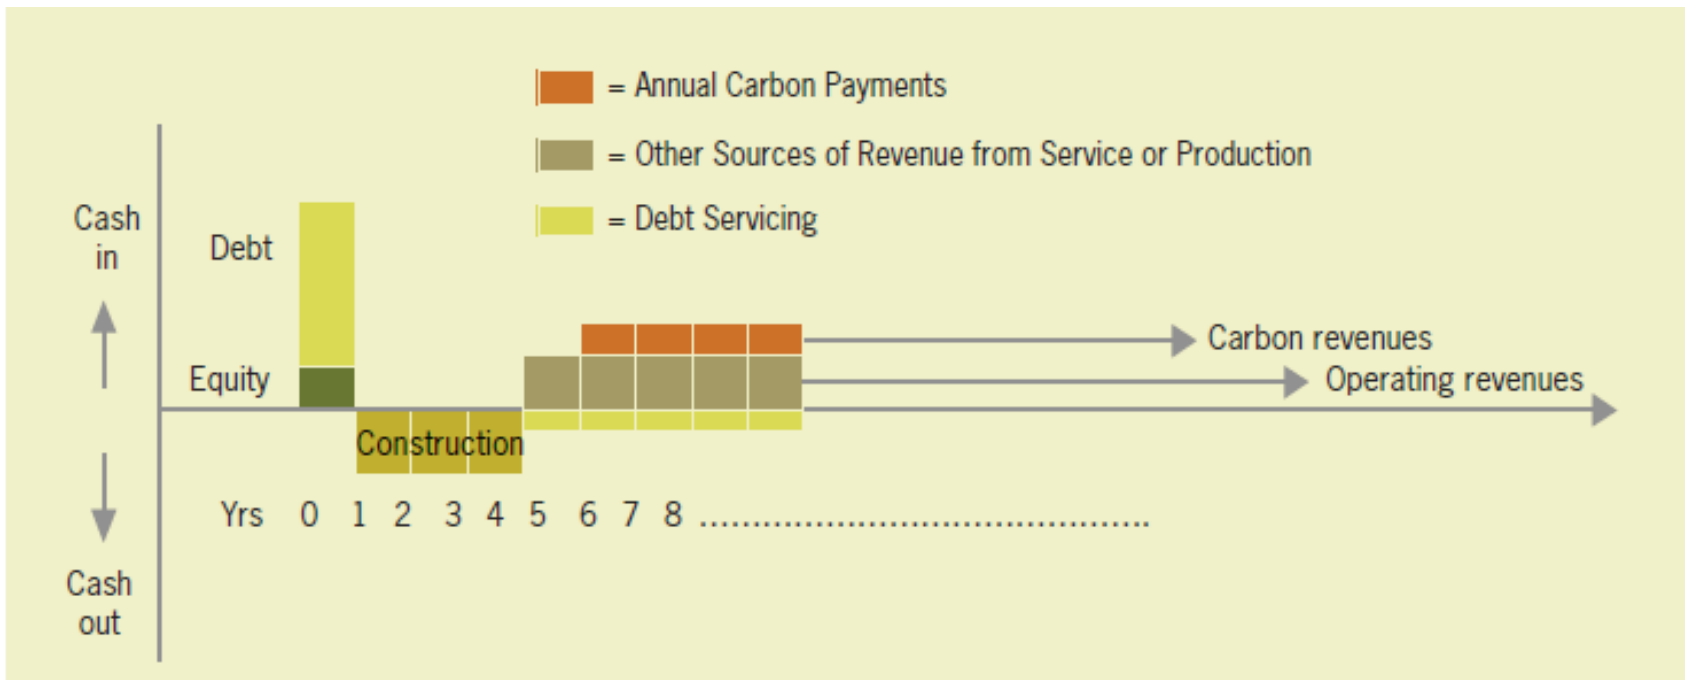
= Annual Carbon Payments

= Other Sources of Revenue from Service or Production

= Debt Servicing

Cash in

Debt

Equity

Carbon revenues

Operating revenues

Construction

Yrs 0 1 2 3 4 5 6 7 8 ........................................

Cash out